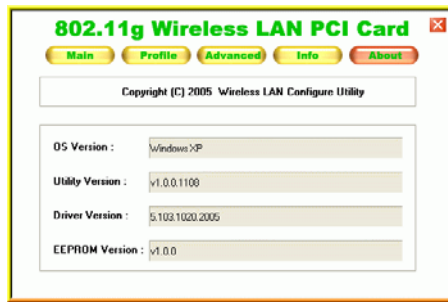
802.11g Wireless LAN PCI Card

Main
Profile
Advanced
Info
About

Copyright (C) 2005 Wireless LAN Configure Utility

OS Version : Windows XP

Utility Version : v1.0.0.1108

Driver Version : 5.103.1020.2005

EEPROM Version : v1.0.0